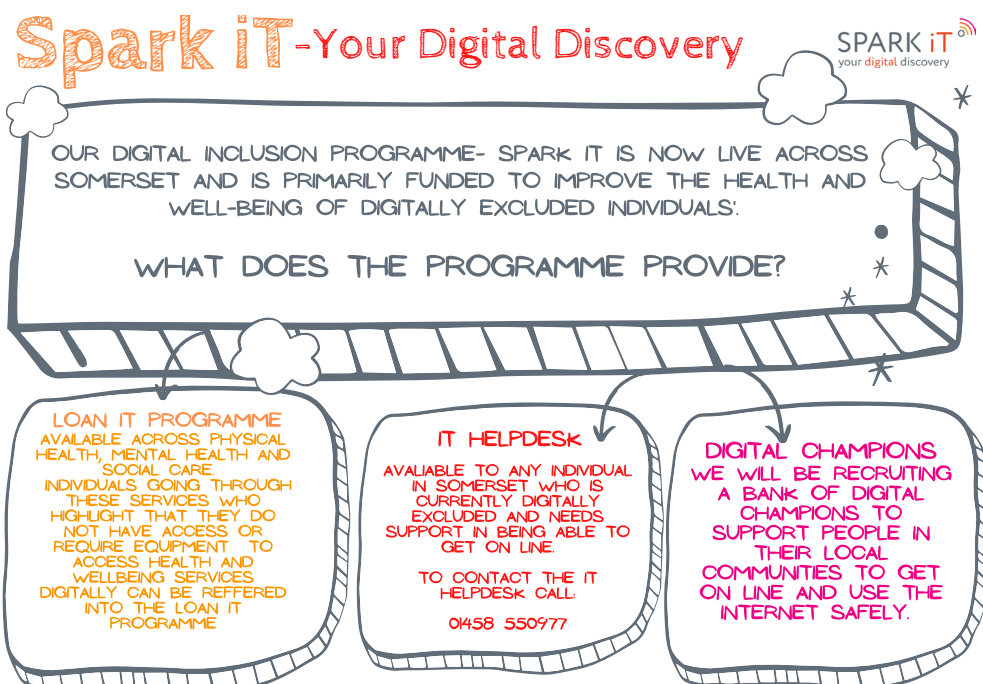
Spark iT -Your Digital Discovery

SPARK iT
your digital discovery

OUR DIGITAL INCLUSION PROGRAMME- SPARK IT IS NOW LIVE ACROSS SOMERSET AND IS PRIMARILY FUNDED TO IMPROVE THE HEALTH AND WELL-BEING OF DIGITALLY EXCLUDED INDIVIDUALS'.

WHAT DOES THE PROGRAMME PROVIDE?

LOAN IT PROGRAMME
AVAILABLE ACROSS PHYSICAL HEALTH, MENTAL HEALTH AND SOCIAL CARE.
INDIVIDUALS GOING THROUGH THESE SERVICES WHO HIGHLIGHT THAT THEY DO NOT HAVE ACCESS OR REQUIRE EQUIPMENT TO ACCESS HEALTH AND WELLBEING SERVICES DIGITALLY CAN BE REFFERED INTO THE LOAN IT PROGRAMME

IT HELPDESK
AVALIABLE TO ANY INDIVIDUAL IN SOMERSET WHO IS CURRENTLY DIGITALLY EXCLUDED AND NEEDS SUPPORT IN BEING ABLE TO GET ON LINE.

TO CONTACT THE IT HELPDESK CALL:

01458 550977

DIGITAL CHAMPIONS
WE WILL BE RECRUITING A BANK OF DIGITAL CHAMPIONS TO SUPPORT PEOPLE IN THEIR LOCAL COMMUNITIES TO GET ON LINE AND USE THE INTERNET SAFELY.